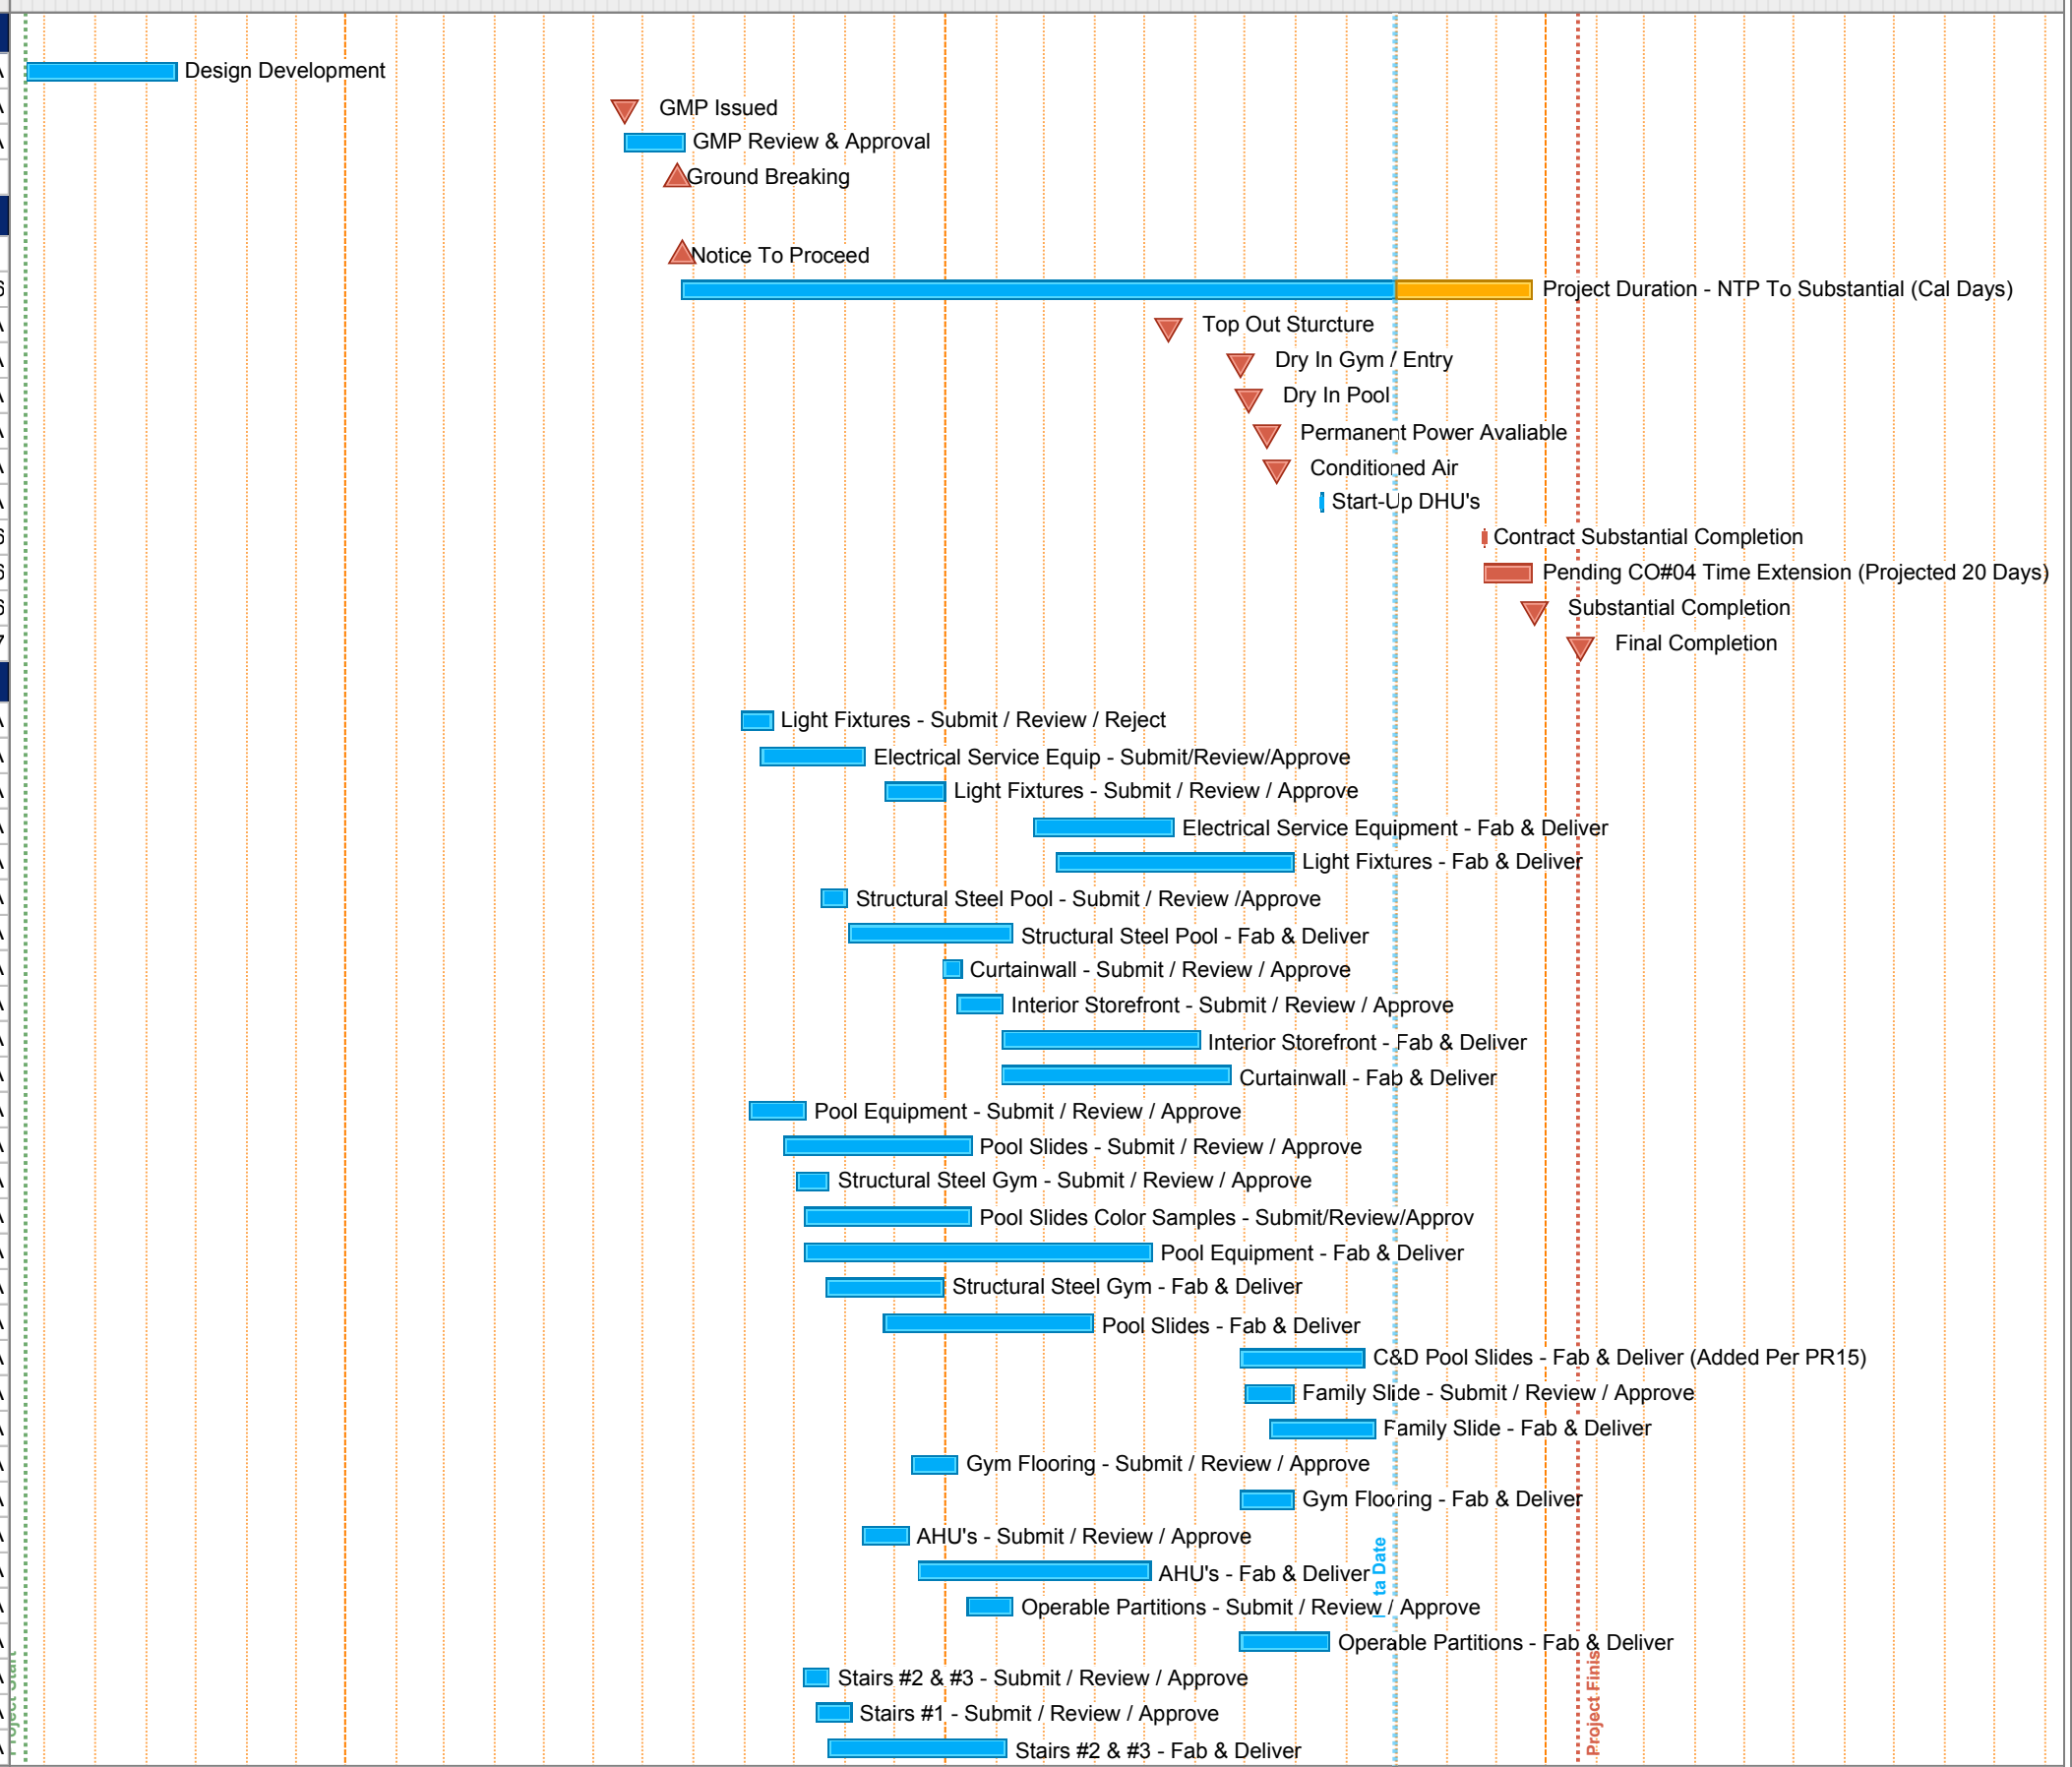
Design Development
GMP Issued
GMP Review & Approval
Ground Breaking
Notice To Proceed
Project Duration - NTP To Substantial (Cal Days)
Top Out Sturcture
Dry In Gym / Entry
Dry In Pool
Permanent Power Avaliable
Conditioned Air
Start-Up DHU's
Contract Substantial Completion
Pending CO#04 Time Extension (Projected 20 Days)
Substantial Completion
Final Completion
Light Fixtures - Submit / Review / Reject
Electrical Service Equip - Submit/Review/Approve
Light Fixtures - Submit / Review / Approve
Electrical Service Equipment - Fab & Deliver
Light Fixtures - Fab & Deliver
Structural Steel Pool - Submit / Review /Approve
Structural Steel Pool - Fab & Deliver
Curtainwall - Submit / Review / Approve
Interior Storefront - Submit / Review / Approve
Interior Storefront - Fab & Deliver
Curtainwall - Fab & Deliver
Pool Equipment - Submit / Review / Approve
Pool Slides - Submit / Review / Approve
Structural Steel Gym - Submit / Review / Approve
Pool Slides Color Samples - Submit/Review/Approv
Pool Equipment - Fab & Deliver
Structural Steel Gym - Fab & Deliver
Pool Slides - Fab & Deliver
C&D Pool Slides - Fab & Deliver (Added Per PR15)
Family Slide - Submit / Review / Approve
Family Slide - Fab & Deliver
Gym Flooring - Submit / Review / Approve
Gym Flooring - Fab & Deliver
AHU's - Submit / Review / Approve
AHU's - Fab & Deliver
ta Date
Operable Partitions - Submit / Review / Approve
Operable Partitions - Fab & Deliver
Stairs #2 & #3 - Submit / Review / Approve
Stairs #1 - Submit / Review / Approve
Stairs #2 & #3 - Fab & Deliver
Project Finis
oject Start